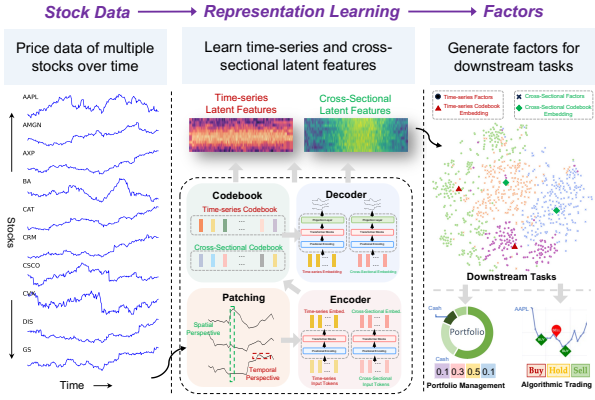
Stock Data → Representation Learning → Factors

Price data of multiple stocks over time

AAPL
AMGN
AXP
BA
CAT
CRM
CSCO
CVX
DIS
GS

Stocks

Time

Learn time-series and cross-sectional latent features

Time-series Latent Features

Cross-Sectional Latent Features

Codebook

Time-series Codebook

Cross-Sectional Codebook

Decoder

Time-series Embedding

Cross-Sectional Embedding

Patching

Spatial Perspective

Temporal Perspective

Encoder

Time-series Embed.

Cross-Sectional Embed.

Time-series Input Tokens

Cross-Sectional Input Tokens

Generate factors for downstream tasks

Time-series Factors

Time-series Codebook Embedding

Cross-Sectional Factors

Cross-Sectional Codebook Embedding

Downstream Tasks

Cash

Portfolio

Cash

0.1 0.3 0.5 0.1

Portfolio Management

AAPL

Buy Hold Sell

Algorithmic Trading